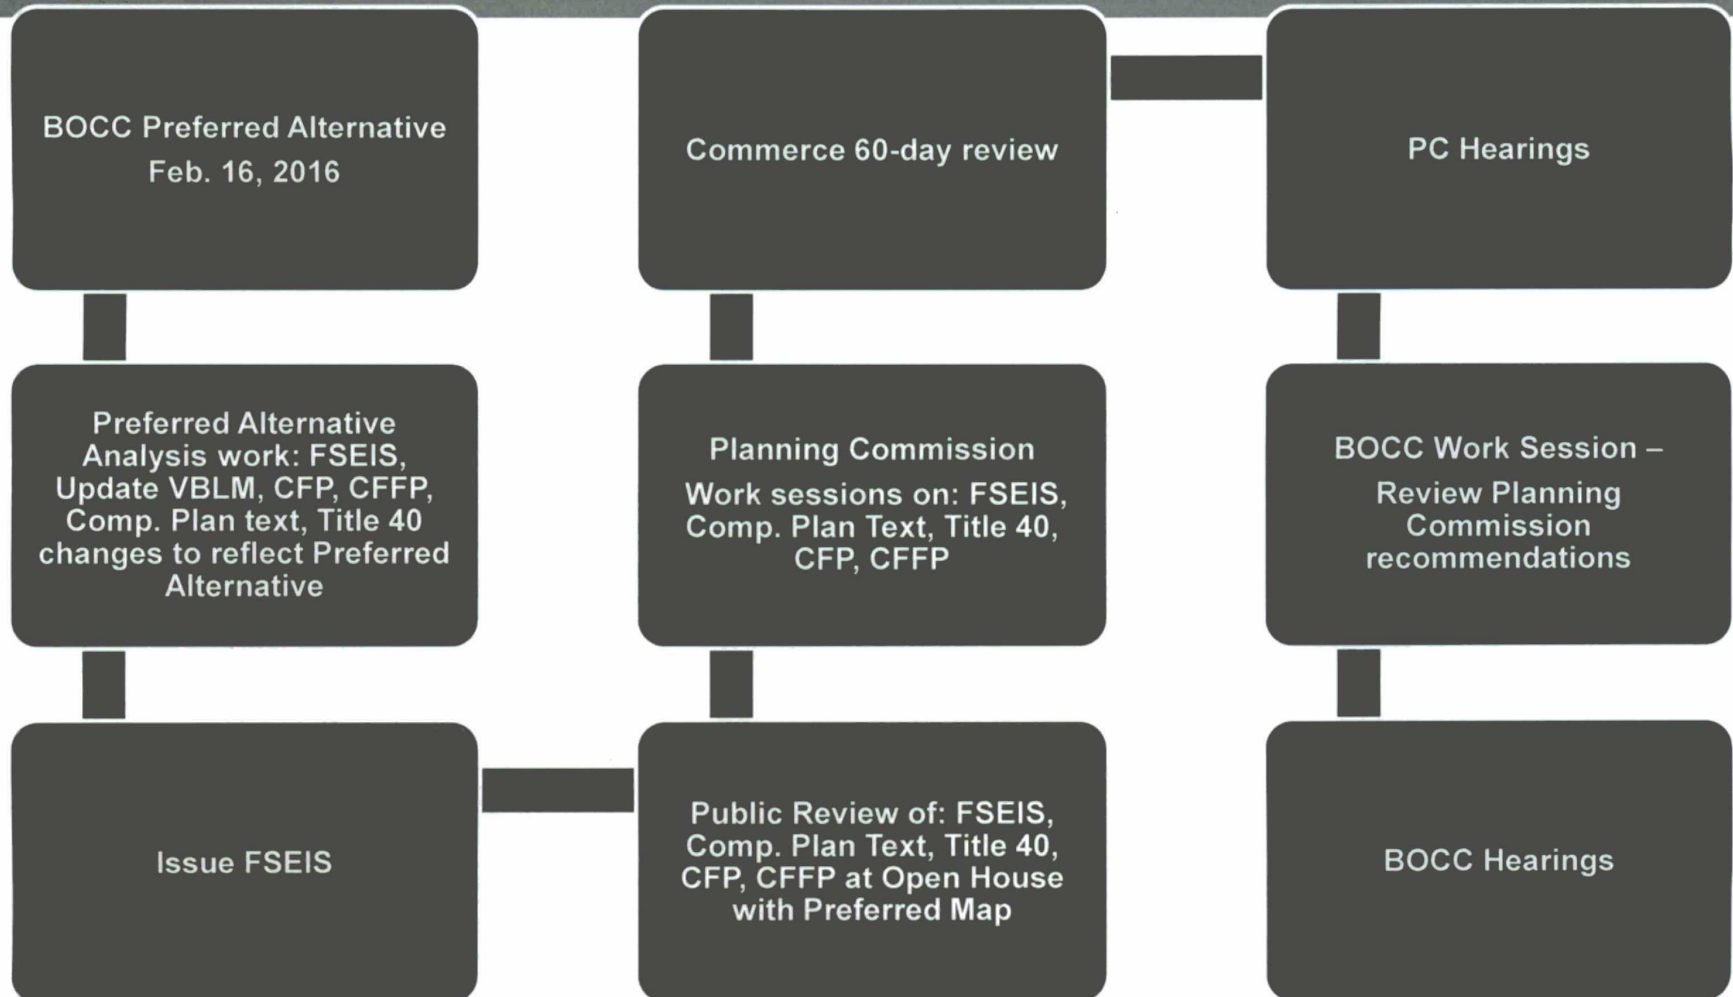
BOCC Preferred Alternative
Feb. 16, 2016

Preferred Alternative Analysis work: FSEIS, Update VBLM, CFP, CFFP, Comp. Plan text, Title 40 changes to reflect Preferred Alternative

Issue FSEIS

Public Review of: FSEIS, Comp. Plan Text, Title 40, CFP, CFFP at Open House with Preferred Map

Planning Commission
Work sessions on: FSEIS, Comp. Plan Text, Title 40, CFP, CFFP

Commerce 60-day review

PC Hearings

BOCC Work Session –
Review Planning Commission recommendations

BOCC Hearings